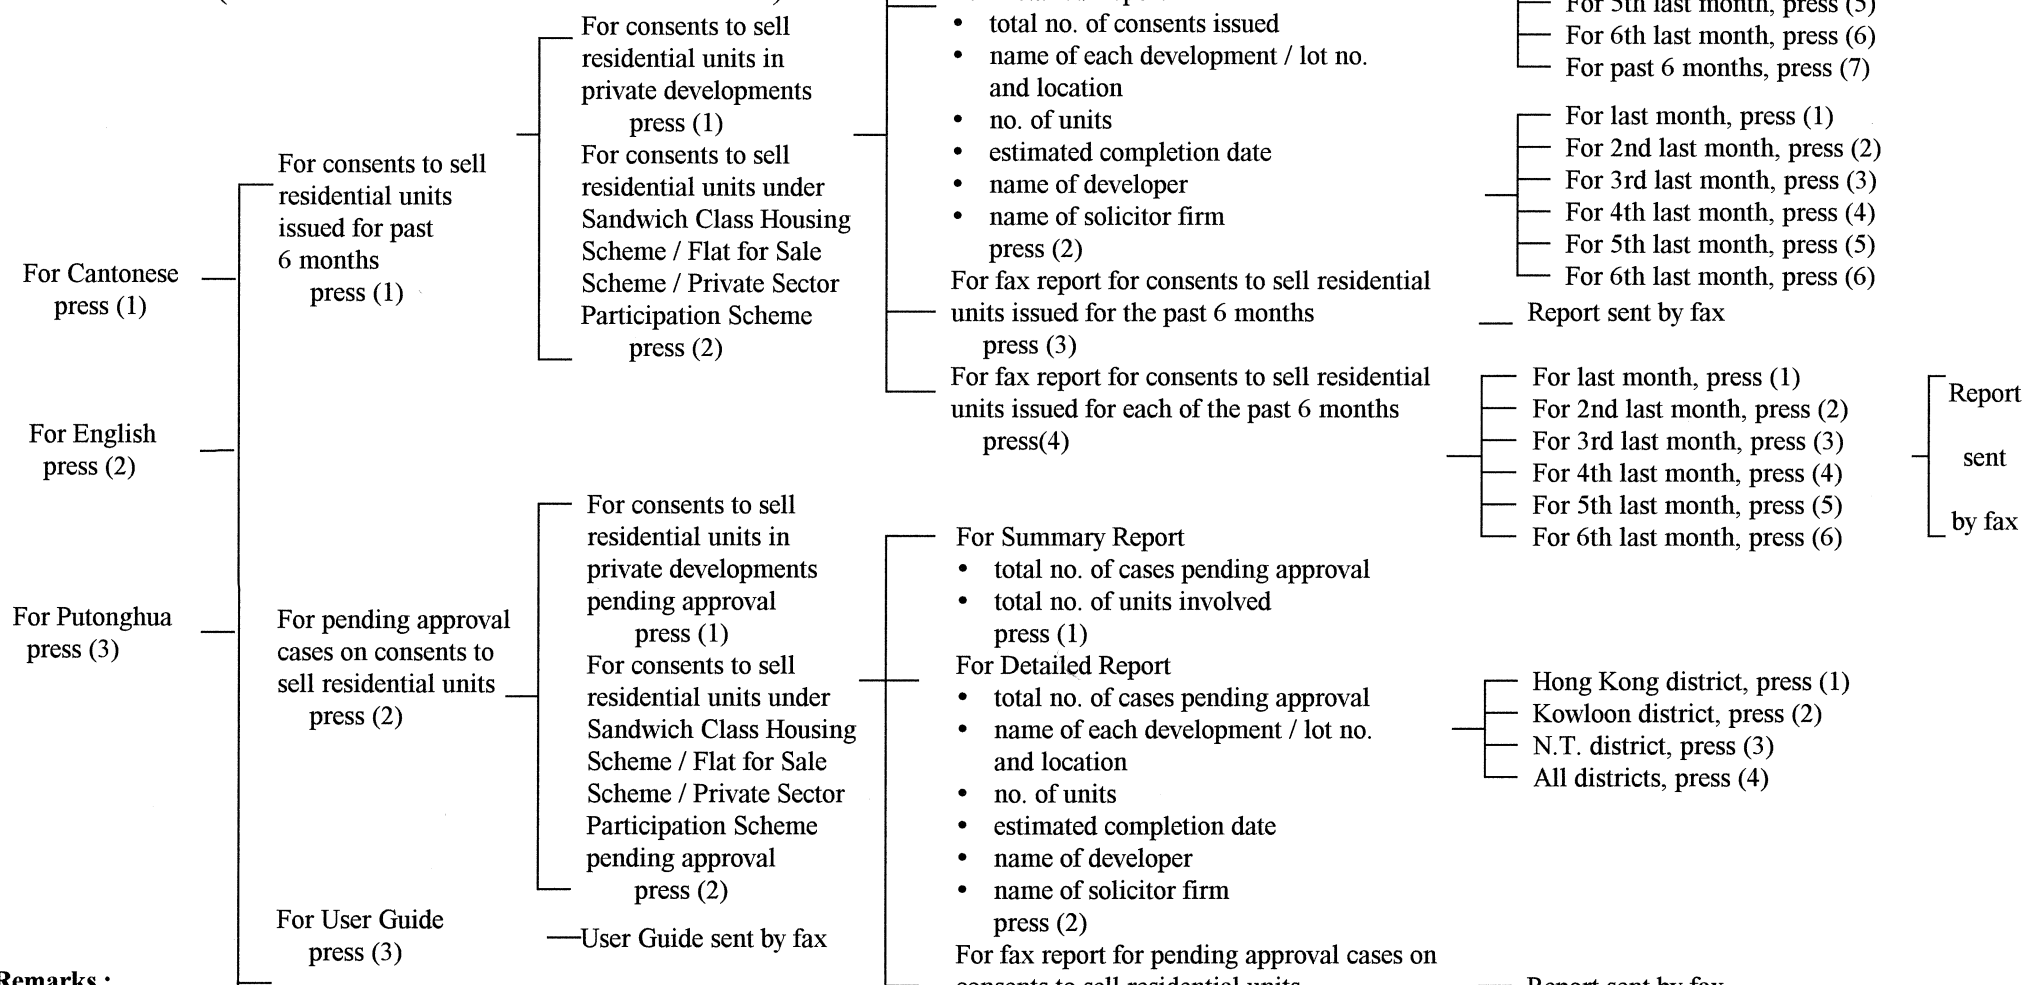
For Cantonese press (1)

For English press (2)

For Putonghua press (3)

For consents to sell residential units issued for past 6 months press (1)

For pending approval cases on consents to sell residential units press (2)

For User Guide press (3)

For consents to sell residential units in private developments press (1)

For consents to sell residential units under Sandwich Class Housing Scheme / Flat for Sale Scheme / Private Sector Participation Scheme press (2)

For consents to sell residential units in private developments pending approval press (1)

For consents to sell residential units under Sandwich Class Housing Scheme / Flat for Sale Scheme / Private Sector Participation Scheme pending approval press (2)

—User Guide sent by fax

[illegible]
• total no. of consents issued
• name of each development / lot no. and location
• no. of units
• estimated completion date
• name of developer
• name of solicitor firm
press (2)

For fax report for consents to sell residential units issued for the past 6 months press (3)

For fax report for consents to sell residential units issued for each of the past 6 months press(4)

For Summary Report
• total no. of cases pending approval
• total no. of units involved
press (1)

For Detailed Report
• total no. of cases pending approval
• name of each development / lot no. and location
• no. of units
• estimated completion date
• name of developer
• name of solicitor firm
press (2)

For fax report for pending approval cases on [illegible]

For 5th last month, press (5)
For 6th last month, press (6)
For past 6 months, press (7)

For last month, press (1)
For 2nd last month, press (2)
For 3rd last month, press (3)
For 4th last month, press (4)
For 5th last month, press (5)
For 6th last month, press (6)

Report sent by fax

For last month, press (1)
For 2nd last month, press (2)
For 3rd last month, press (3)
For 4th last month, press (4)
For 5th last month, press (5)
For 6th last month, press (6)

Report sent by fax

Hong Kong district, press (1)
Kowloon district, press (2)
N.T. district, press (3)
All districts, press (4)

Report sent by fax

Remarks :